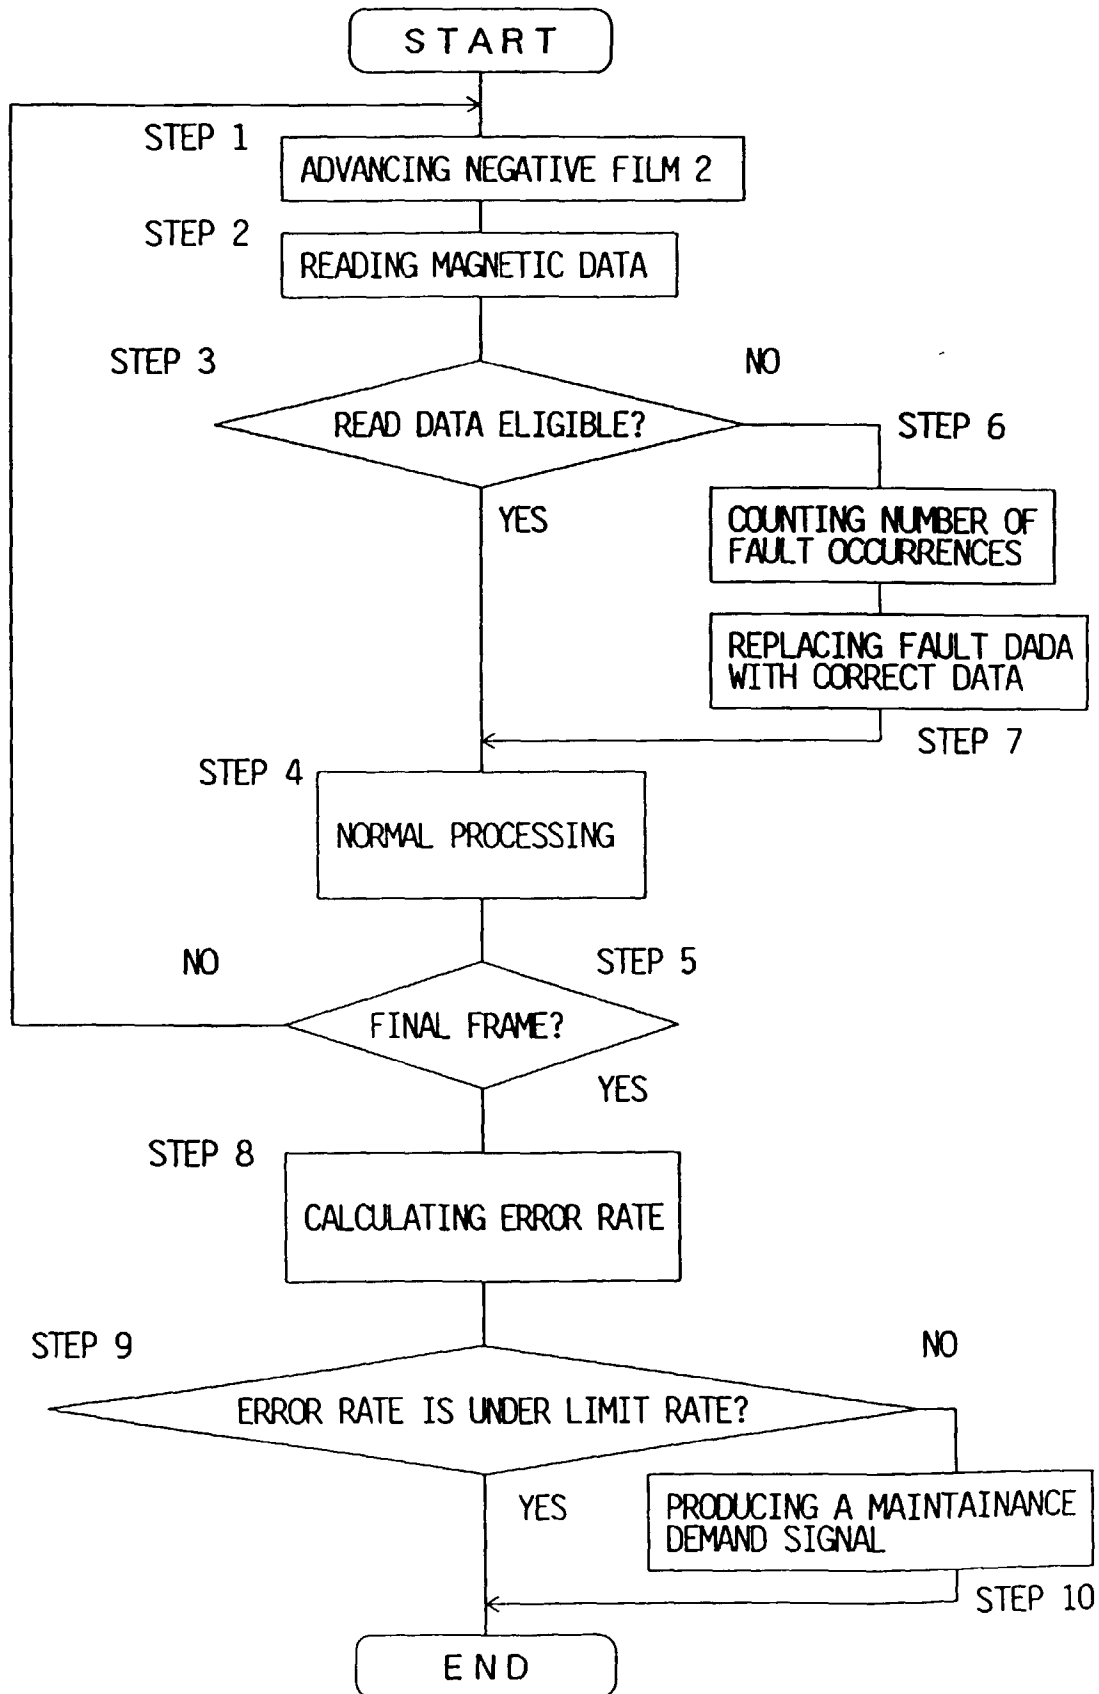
START

STEP 1
ADVANCING NEGATIVE FILM 2

STEP 2
READING MAGNETIC DATA

STEP 3
READ DATA ELIGIBLE?
NO
YES

STEP 6
COUNTING NUMBER OF FAULT OCCURRENCES

REPLACING FAULT DADA WITH CORRECT DATA
STEP 7

STEP 4
NORMAL PROCESSING

NO
STEP 5
FINAL FRAME?
YES

STEP 8
CALCULATING ERROR RATE

STEP 9
ERROR RATE IS UNDER LIMIT RATE?
NO
YES

PRODUCING A MAINTAINANCE DEMAND SIGNAL
STEP 10

END